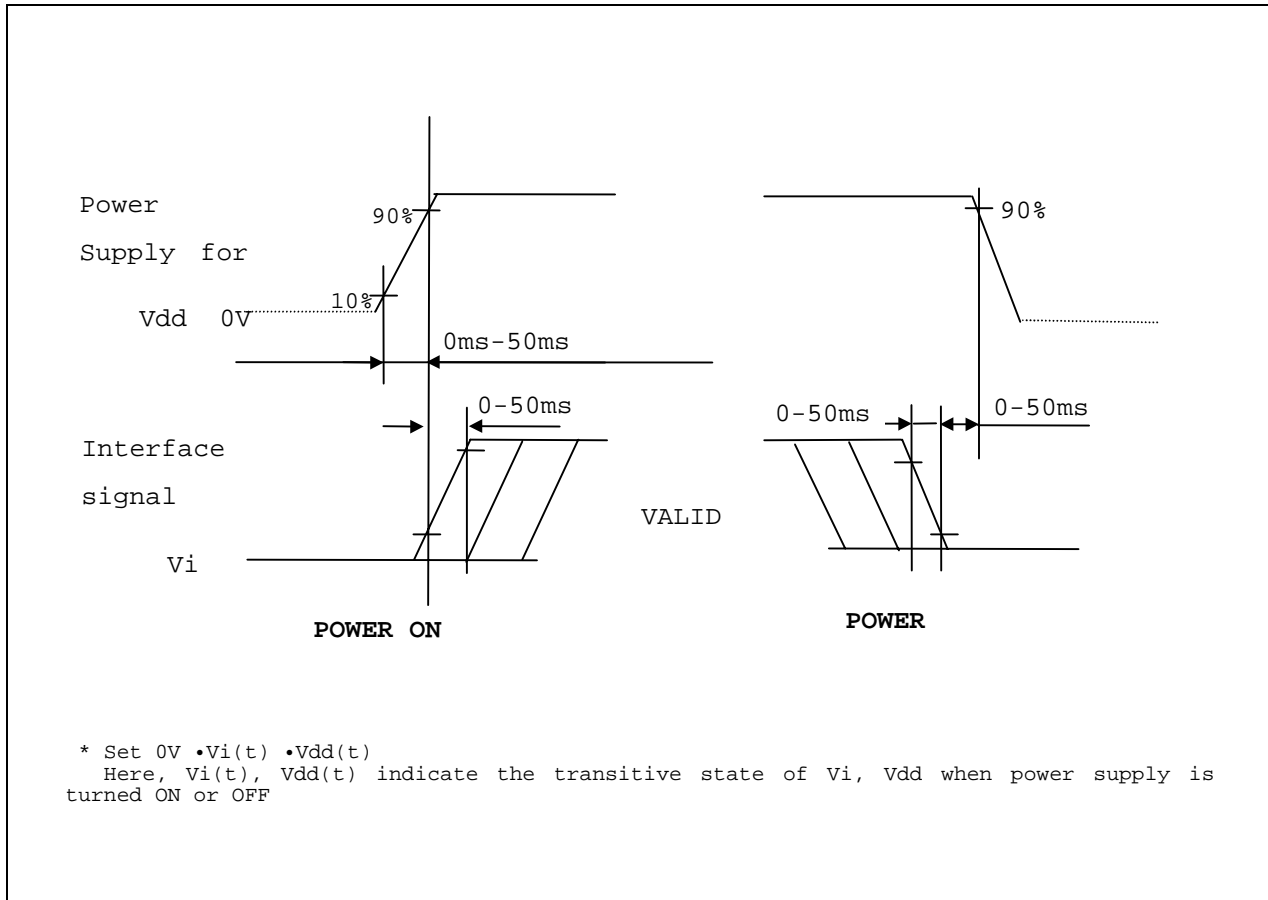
Power

Supply for

Vdd 0V

90%

10%

0ms-50ms

90%

0-50ms

0-50ms

0-50ms

Interface

signal

VALID

Vi

POWER ON

POWER

* Set 0V •Vi(t) •Vdd(t)
Here, Vi(t), Vdd(t) indicate the transitive state of Vi, Vdd when power supply is turned ON or OFF